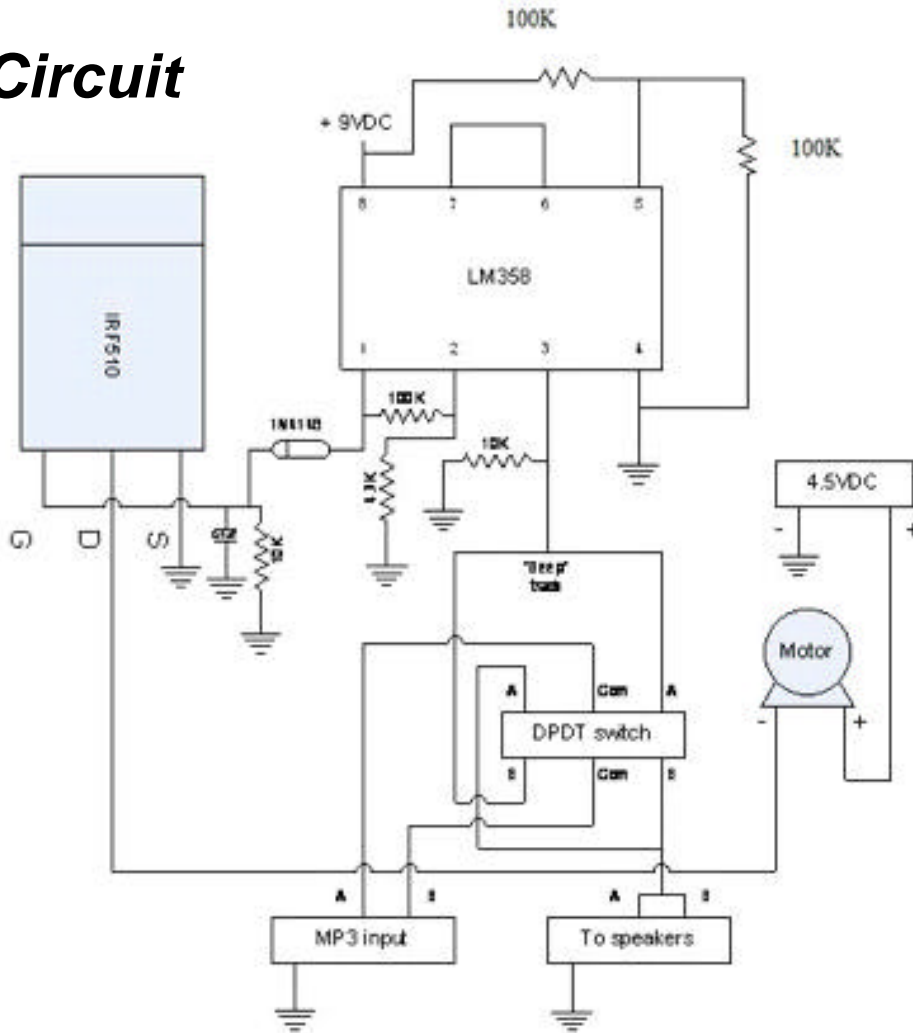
Circuit

100K

+ 9VDC

100K

8 7 6 5

LM358

1 2 3 4

IRF510

100K

1N4148

10K

4.7K

G D S

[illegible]

1K

4.5VDC

- +

"Beep" tone

Motor

- +

A Com A

DPDT switch

B Com B

A B

MP3 input

A B

To speakers